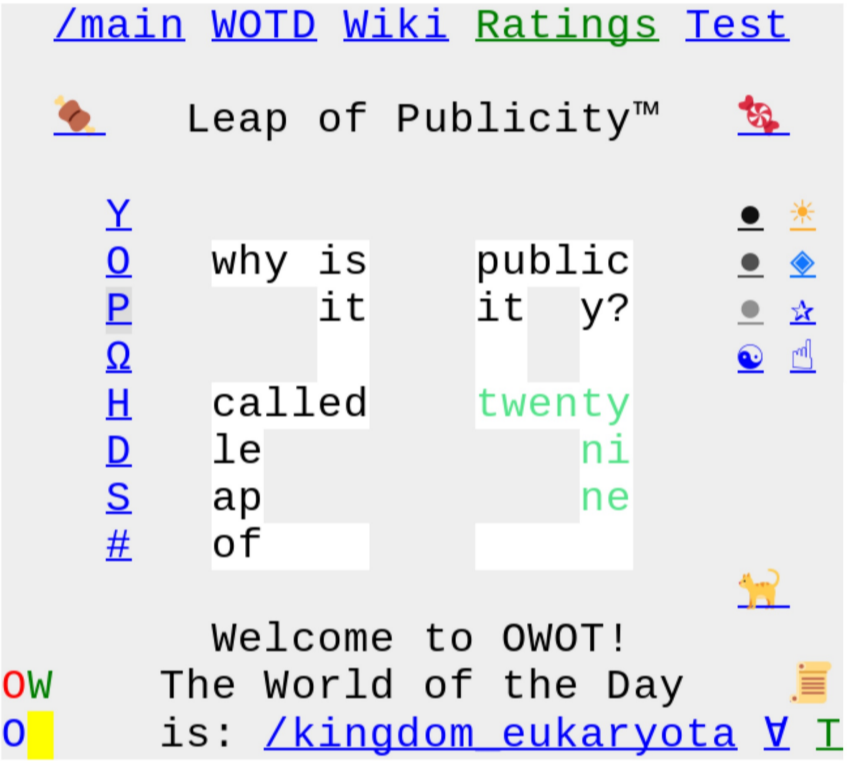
/main WOTD Wiki Ratings Test

Leap of Publicity™

Y
O
P
Ω
H
D
S
#

why is public
it it y?

called twenty
le ni
ap ne
of

●☀
●◈
●☆
☯☝

Welcome to OWOT!
OW The World of the Day
O is: /kingdom_eukaryota ∀ T